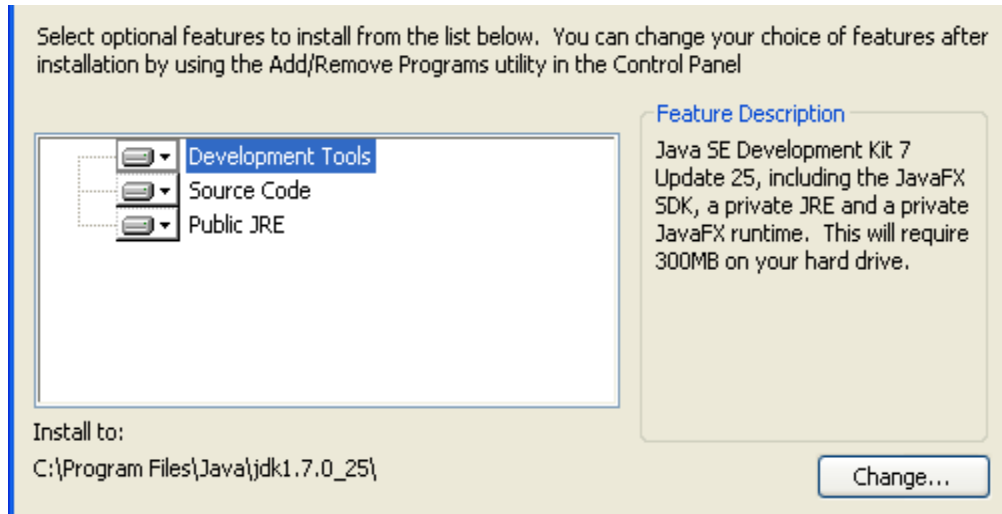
Select optional features to install from the list below. You can change your choice of features after installation by using the Add/Remove Programs utility in the Control Panel

Development Tools
Source Code
Public JRE

Feature Description
Java SE Development Kit 7 Update 25, including the JavaFX SDK, a private JRE and a private JavaFX runtime. This will require 300MB on your hard drive.

Install to:
C:\Program Files\Java\jdk1.7.0_25\

Change...